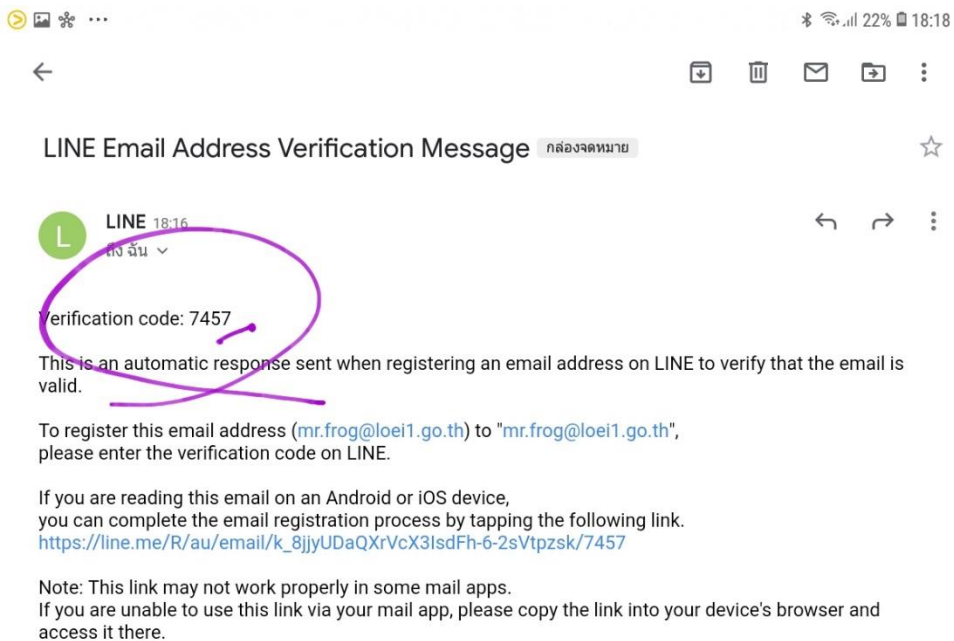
22% 18:18

LINE Email Address Verification Message กล่องจดหมาย

L
LINE 18:16
ถึง ฉัน

Verification code: 7457

This is an automatic response sent when registering an email address on LINE to verify that the email is valid.

To register this email address (mr.frog@loei1.go.th) to "mr.frog@loei1.go.th", please enter the verification code on LINE.

If you are reading this email on an Android or iOS device, you can complete the email registration process by tapping the following link.
https://line.me/R/au/email/k_8jjyUDaQXrVcX3lsdFh-6-2sVtpzsk/7457

Note: This link may not work properly in some mail apps.
If you are unable to use this link via your mail app, please copy the link into your device's browser and access it there.